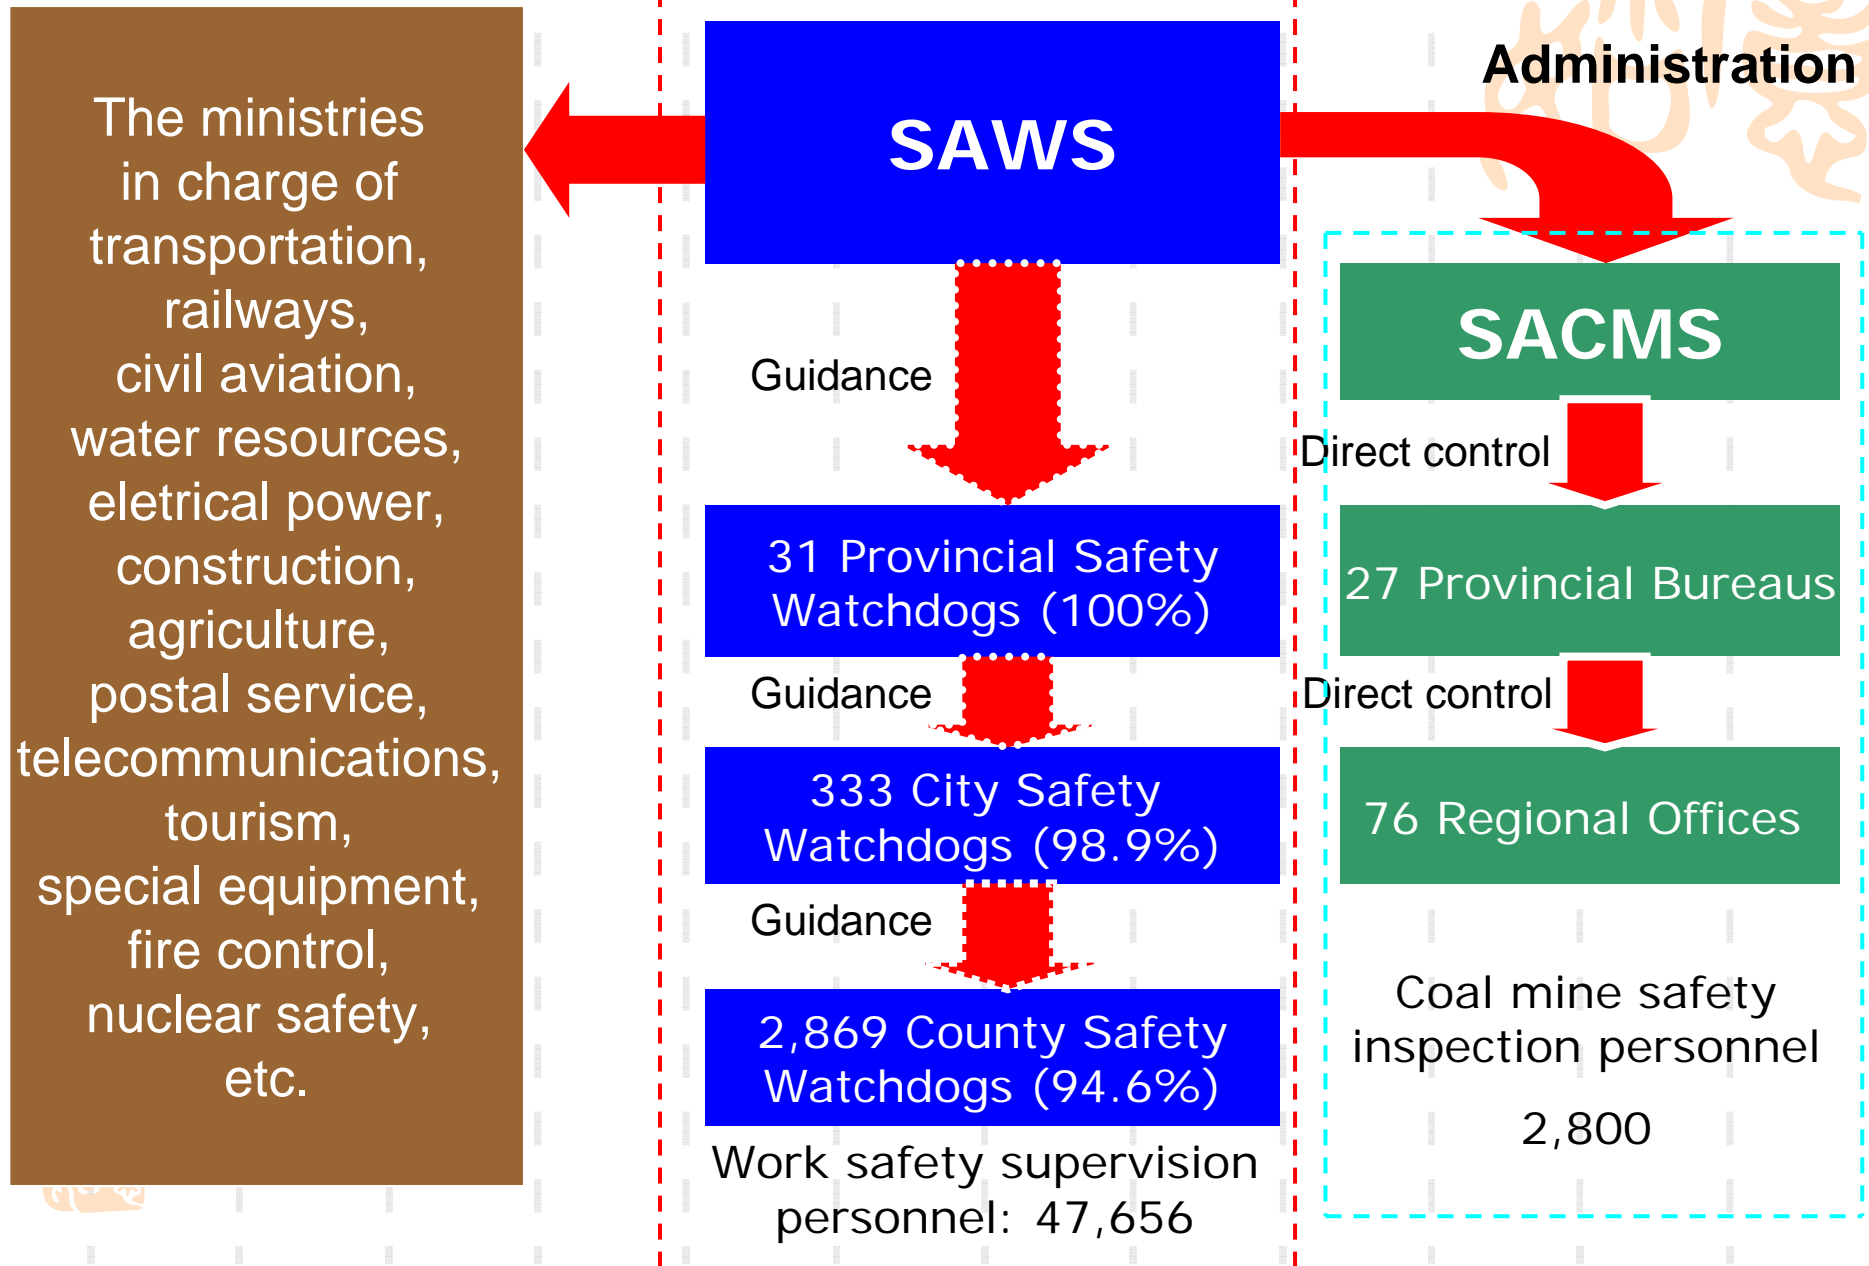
The ministries in charge of transportation, railways, civil aviation, water resources, eletrical power, construction, agriculture, postal service, telecommunications, tourism, special equipment, fire control, nuclear safety, etc.

SAWS

Administration

Guidance

31 Provincial Safety Watchdogs (100%)

Guidance

333 City Safety Watchdogs (98.9%)

Guidance

2,869 County Safety Watchdogs (94.6%)

Work safety supervision personnel: 47,656

SACMS

Direct control

27 Provincial Bureaus

Direct control

76 Regional Offices

Coal mine safety inspection personnel

2,800